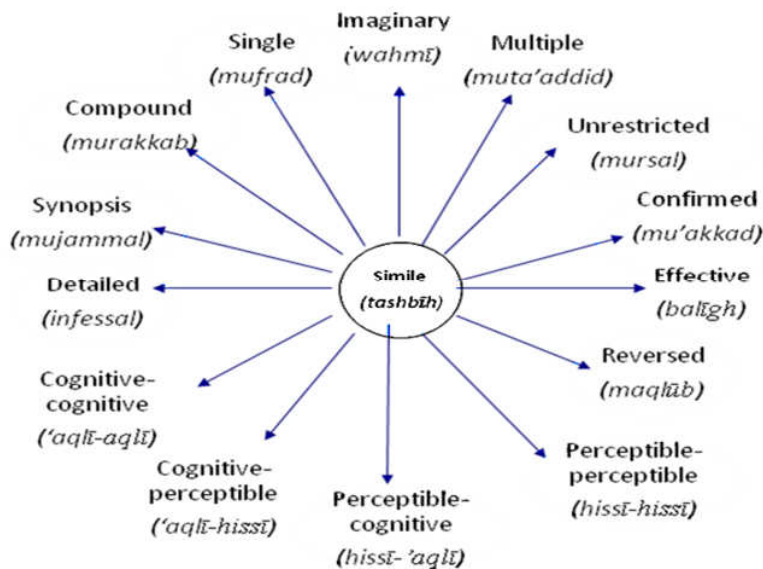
Imaginary
(wahmī)

Single
(mufrad)

Multiple
(muta'addid)

Compound
(murakkab)

Unrestricted
(mursal)

Synopsis
(mujammal)

Confirmed
(mu'akkad)

Detailed
(infessal)

Simile
(tashbīh)

Effective
(balīgh)

Reversed
(maqlūb)

Cognitive-cognitive
('aqlī-aqlī)

Cognitive-perceptible
('aqlī-hissī)

Perceptible-cognitive
(hissī-'aqlī)

Perceptible-perceptible
(hissī-hissī)